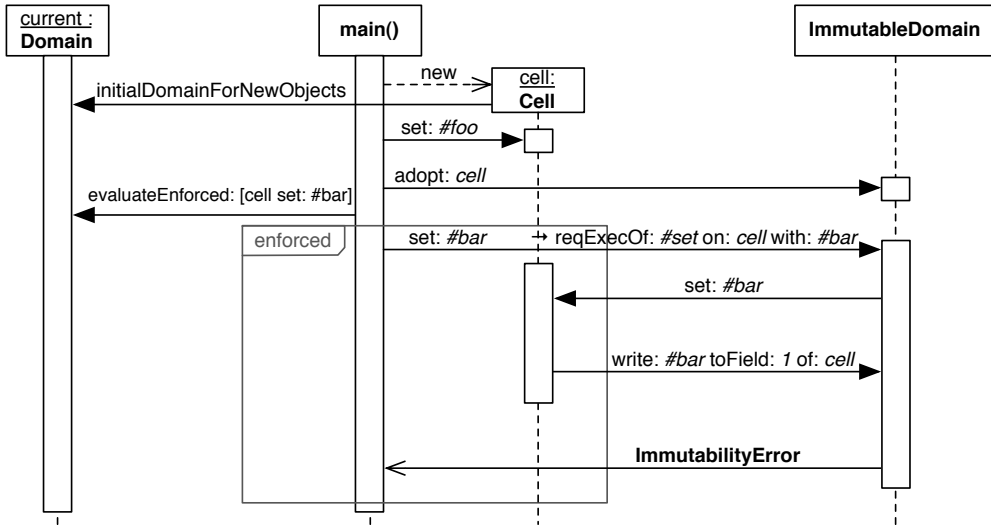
current :
Domain

main()

ImmutableDomain

new

cell:
Cell

initialDomainForNewObjects

set: *#foo*

adopt: *cell*

evaluateEnforced: [cell set: #bar]

enforced

set: *#bar* → reqExecOf: *#set* on: *cell* with: *#bar*

set: *#bar*

write: *#bar* toField: *1* of: *cell*

ImmutabilityError